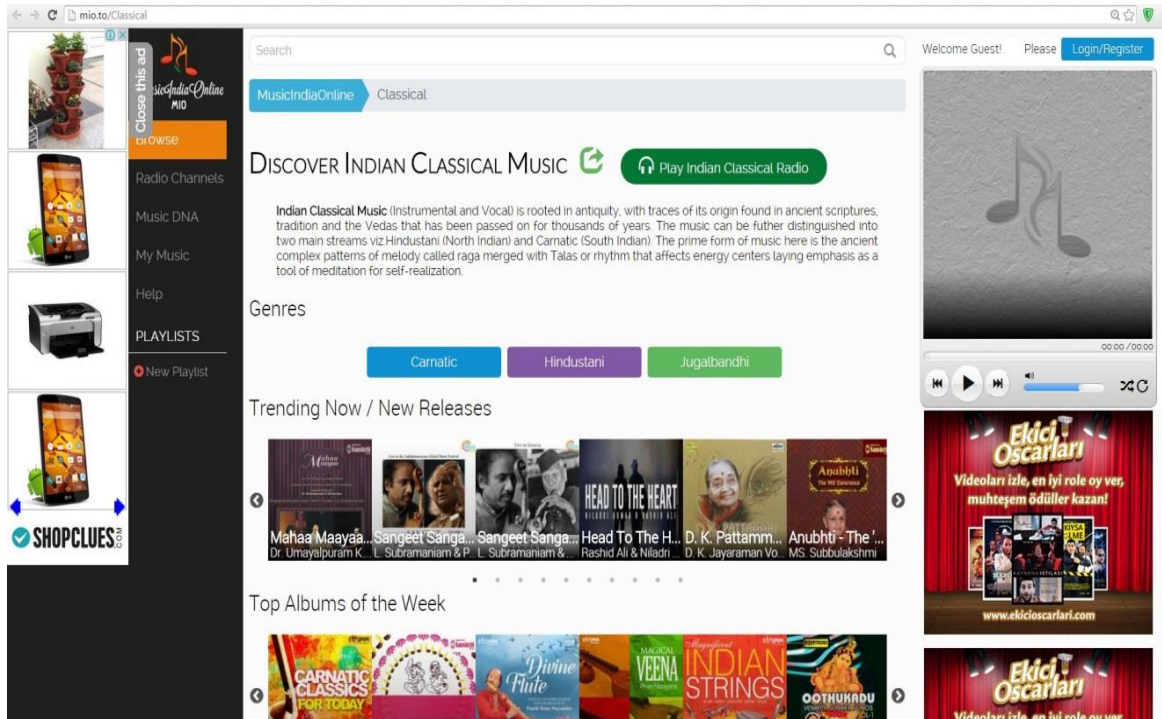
mio.to/Classical

Close this ad

SHOPCLUES.COM

MusicIndiaOnline MIO

Browse

Radio Channels

Music DNA

My Music

Help

PLAYLISTS

New Playlist

Search

MusicIndiaOnline Classical

DISCOVER INDIAN CLASSICAL MUSIC

Play Indian Classical Radio

**Indian Classical Music** (Instrumental and Vocal) is rooted in antiquity, with traces of its origin found in ancient scriptures, tradition and the Vedas that has been passed on for thousands of years. The music can be futher distinguished into two main streams viz.Hindustani (North Indian) and Carnatic (South Indian). The prime form of music here is the ancient complex patterns of melody called raga merged with Talas or rhythm that affects energy centers laying emphasis as a tool of meditation for self-realization.

Genres

Carnatic

Hindustani

Jugalbandhi

Trending Now / New Releases

Mahaa Maayaa... Dr. Umayalpuram K...

Sangeet Sanga... L. Subramaniam & P...

Sangeet Sanga... L. Subramaniam &...

HEAD TO THE HEART

Head To The H... Rashid Ali & Niladri...

D. K. Pattamm... D. K. Jayaraman Vo...

Anubhti

Anubhti - The '... MS. Subbulakshmi

Top Albums of the Week

CARNATIC CLASSICS FOR TODAY

Divine Flute

MAGICAL VEENA

INDIAN STRINGS

OOTHUKADU

Welcome Guest! Please Login/Register

00:00 / 00:00

Ekici Oscarları

Videoları izle, en iyi role oy ver, muhteşem ödüller kazan!

www.ekicioscarlari.com

Ekici Oscarları

Videoları izle, en iyi role oy ver,